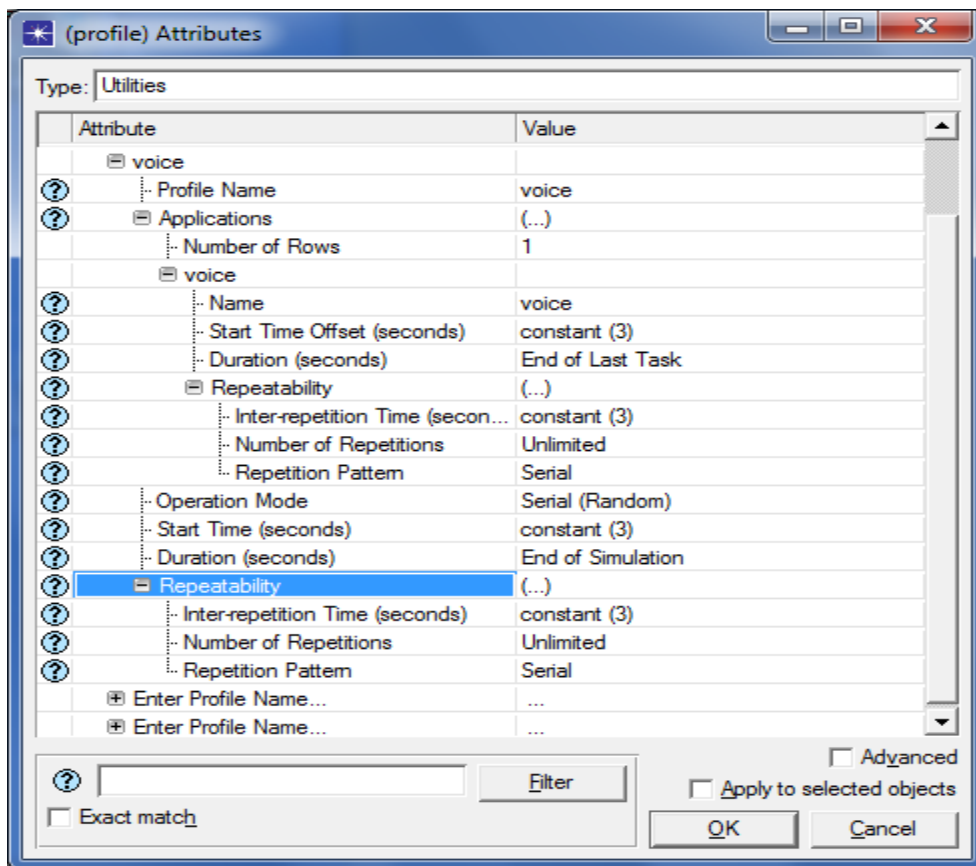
(profile) Attributes

Type: Utilities

| Attribute | Value |
|---|---|
| voice | |
| Profile Name | voice |
| Applications | (...) |
| Number of Rows | 1 |
| voice | |
| Name | voice |
| Start Time Offset (seconds) | constant (3) |
| Duration (seconds) | End of Last Task |
| Repeatability | (...) |
| Inter-repetition Time (secon... | constant (3) |
| Number of Repetitions | Unlimited |
| Repetition Pattern | Serial |
| Operation Mode | Serial (Random) |
| Start Time (seconds) | constant (3) |
| Duration (seconds) | End of Simulation |
| Repeatability | (...) |
| Inter-repetition Time (seconds) | constant (3) |
| Number of Repetitions | Unlimited |
| Repetition Pattern | Serial |
| Enter Profile Name... | ... |
| Enter Profile Name... | ... |

Filter

Exact match

Advanced

Apply to selected objects

OK

Cancel